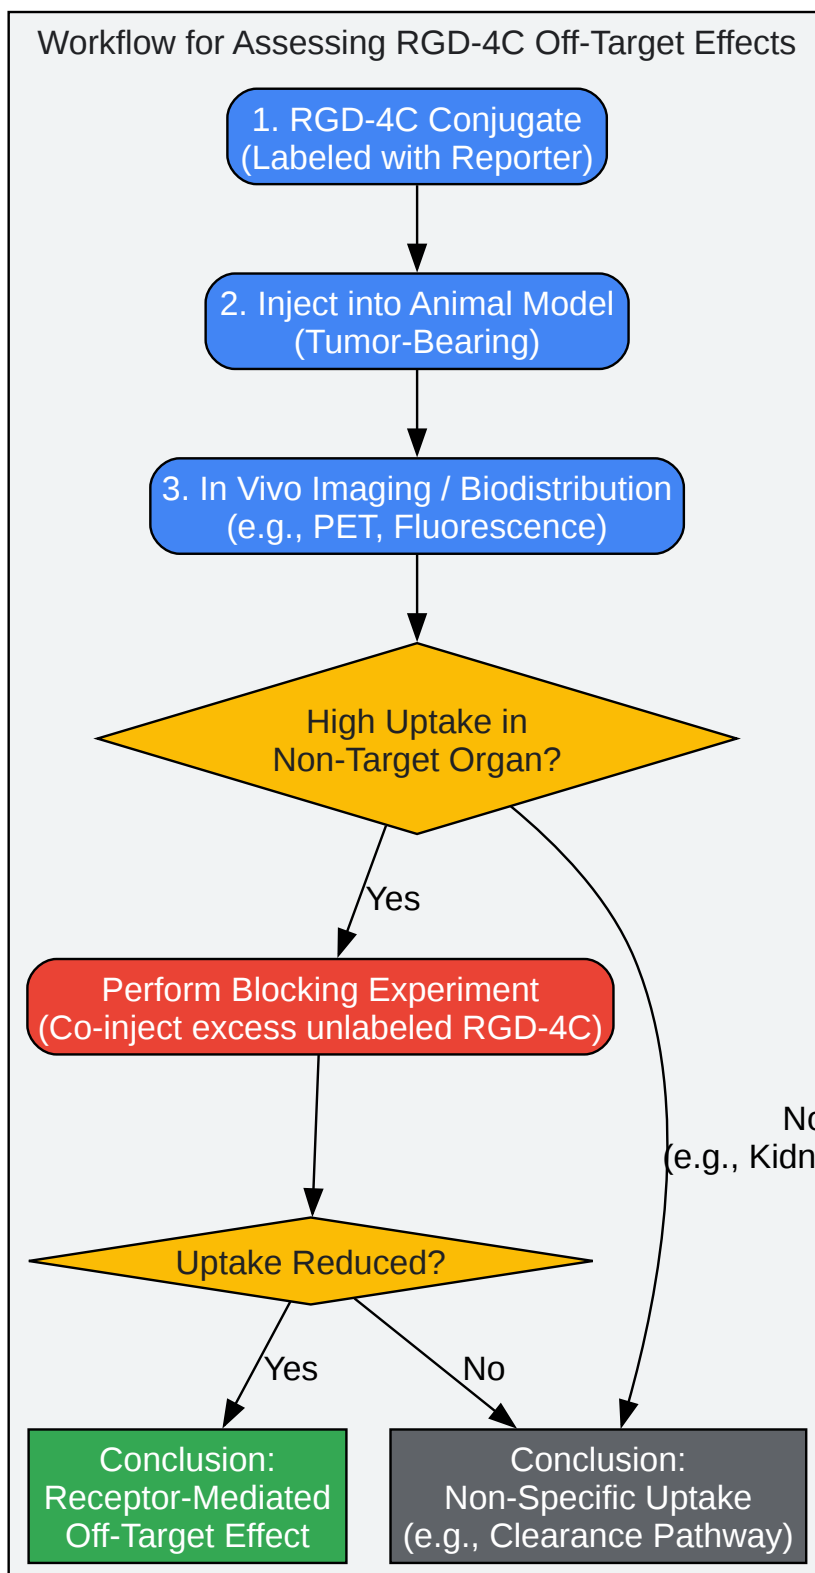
Workflow for Assessing RGD-4C Off-Target Effects

1. RGD-4C Conjugate
(Labeled with Reporter)

2. Inject into Animal Model
(Tumor-Bearing)

3. In Vivo Imaging / Biodistribution
(e.g., PET, Fluorescence)

High Uptake in
Non-Target Organ?

Yes

Perform Blocking Experiment
(Co-inject excess unlabeled RGD-4C)

No
(e.g., Kidn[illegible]

Uptake Reduced?

Yes

No

Conclusion:
Receptor-Mediated
Off-Target Effect

Conclusion:
Non-Specific Uptake
(e.g., Clearance Pathway)